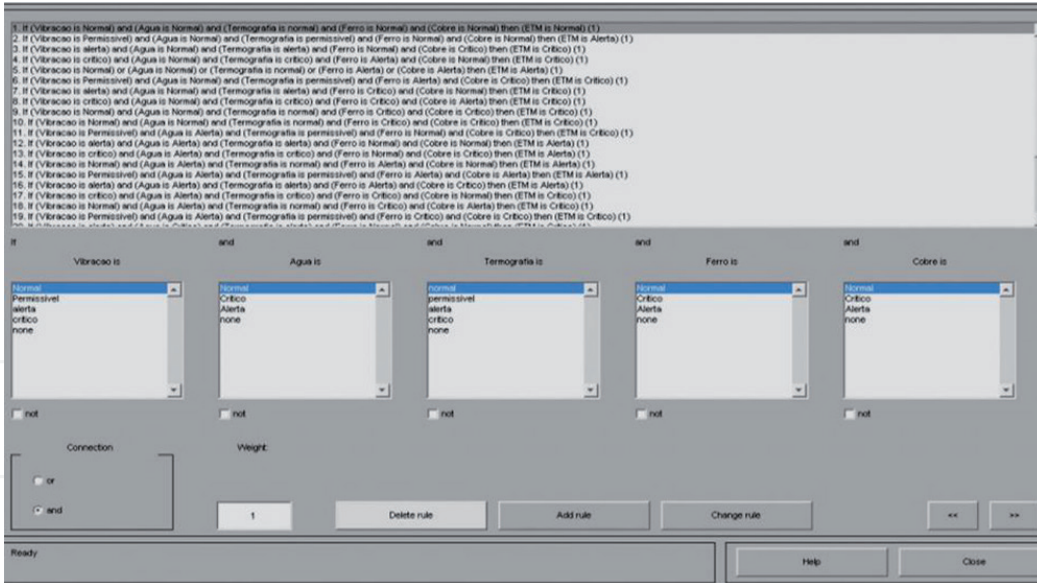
1. If (Vibracao is Normal) and (Agua is Normal) and (Termografia is normal) and (Ferro is Normal) and (Cobre is Normal) then (ETM is Normal) (1)
2. If (Vibracao is Permissivel) and (Agua is Normal) and (Termografia is permissivel) and (Ferro is Normal) and (Cobre is Normal) then (ETM is Alerta) (1)
3. If (Vibracao is alerta) and (Agua is Normal) and (Termografia is alerta) and (Ferro is Normal) and (Cobre is Critico) then (ETM is Critico) (1)
4. If (Vibracao is critico) and (Agua is Normal) and (Termografia is critico) and (Ferro is Alerta) and (Cobre is Normal) then (ETM is Critico) (1)
5. If (Vibracao is Normal) or (Agua is Normal) or (Termografia is normal) or (Ferro is Alerta) or (Cobre is Alerta) then (ETM is Alerta) (1)
6. If (Vibracao is Permissivel) and (Agua is Normal) and (Termografia is permissivel) and (Ferro is Alerta) and (Cobre is Critico) then (ETM is Critico) (1)
7. If (Vibracao is alerta) and (Agua is Normal) and (Termografia is alerta) and (Ferro is Critico) and (Cobre is Normal) then (ETM is Critico) (1)
8. If (Vibracao is critico) and (Agua is Normal) and (Termografia is critico) and (Ferro is Critico) and (Cobre is Alerta) then (ETM is Critico) (1)
9. If (Vibracao is Normal) and (Agua is Normal) and (Termografia is normal) and (Ferro is Critico) and (Cobre is Critico) then (ETM is Critico) (1)
10. If (Vibracao is Normal) and (Agua is Normal) and (Termografia is normal) and (Ferro is Critico) and (Cobre is Critico) then (ETM is Critico) (1)
11. If (Vibracao is Permissivel) and (Agua is Alerta) and (Termografia is permissivel) and (Ferro is Normal) and (Cobre is Critico) then (ETM is Critico) (1)
12. If (Vibracao is alerta) and (Agua is Alerta) and (Termografia is alerta) and (Ferro is Normal) and (Cobre is Normal) then (ETM is Alerta) (1)
13. If (Vibracao is critico) and (Agua is Alerta) and (Termografia is critico) and (Ferro is Normal) and (Cobre is Critico) then (ETM is Alerta) (1)
14. If (Vibracao is Normal) and (Agua is Alerta) and (Termografia is normal) and (Ferro is Alerta) and (Cobre is Normal) then (ETM is Alerta) (1)
15. If (Vibracao is Permissivel) and (Agua is Alerta) and (Termografia is permissivel) and (Ferro is Alerta) and (Cobre is Alerta) then (ETM is Alerta) (1)
16. If (Vibracao is alerta) and (Agua is Alerta) and (Termografia is alerta) and (Ferro is Alerta) and (Cobre is Critico) then (ETM is Alerta) (1)
17. If (Vibracao is critico) and (Agua is Alerta) and (Termografia is critico) and (Ferro is Critico) and (Cobre is Normal) then (ETM is Critico) (1)
18. If (Vibracao is Normal) and (Agua is Alerta) and (Termografia is normal) and (Ferro is Critico) and (Cobre is Alerta) then (ETM is Critico) (1)
19. If (Vibracao is Permissivel) and (Agua is Alerta) and (Termografia is permissivel) and (Ferro is Critico) and (Cobre is Critico) then (ETM is Critico) (1)
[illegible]

If
Vibracao is
Normal
Permissivel
alerta
critico
none
not

and
Agua is
Normal
Critico
Alerta
none
not

and
Termografia is
normal
permissivel
alerta
critico
none
not

and
Ferro is
Normal
Critico
Alerta
none
not

and
Cobre is
Normal
Critico
Alerta
none
not

Connection
or
and

Weight:
1

Delete rule
Add rule
Change rule
<<
>>

Ready
Help
Close